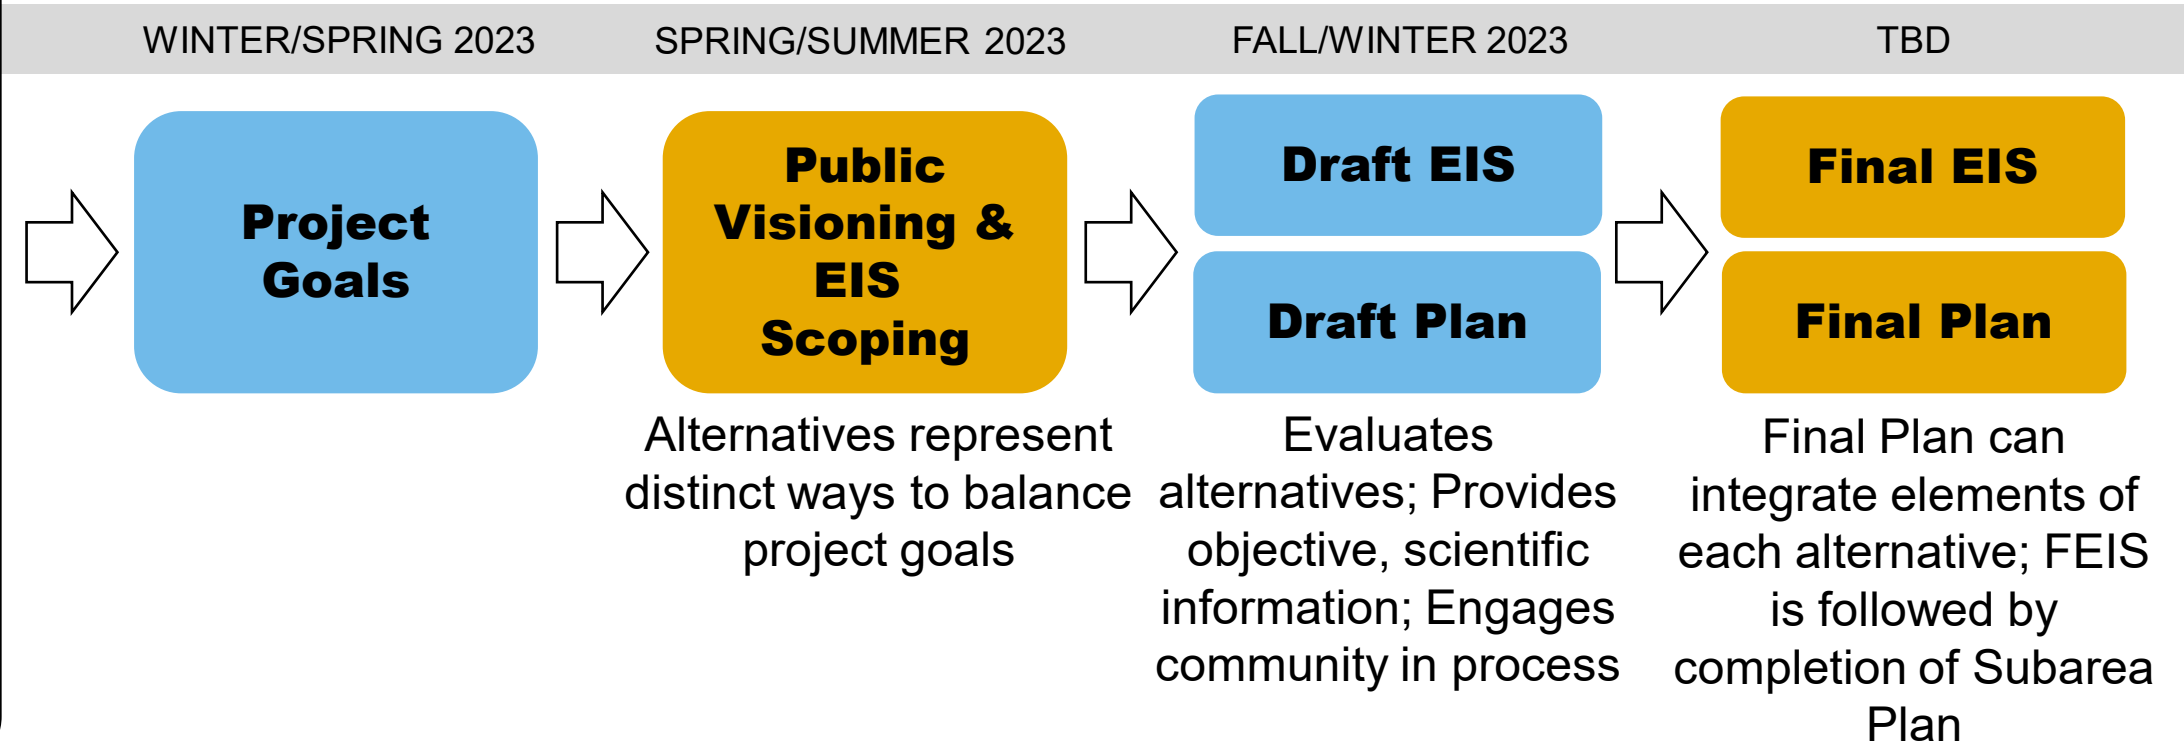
WINTER/SPRING 2023

SPRING/SUMMER 2023

FALL/WINTER 2023

TBD

Project Goals

Public Visioning & EIS Scoping

Alternatives represent distinct ways to balance project goals

Draft EIS

Draft Plan

Evaluates alternatives; Provides objective, scientific information; Engages community in process

Final EIS

Final Plan

Final Plan can integrate elements of each alternative; FEIS is followed by completion of Subarea Plan